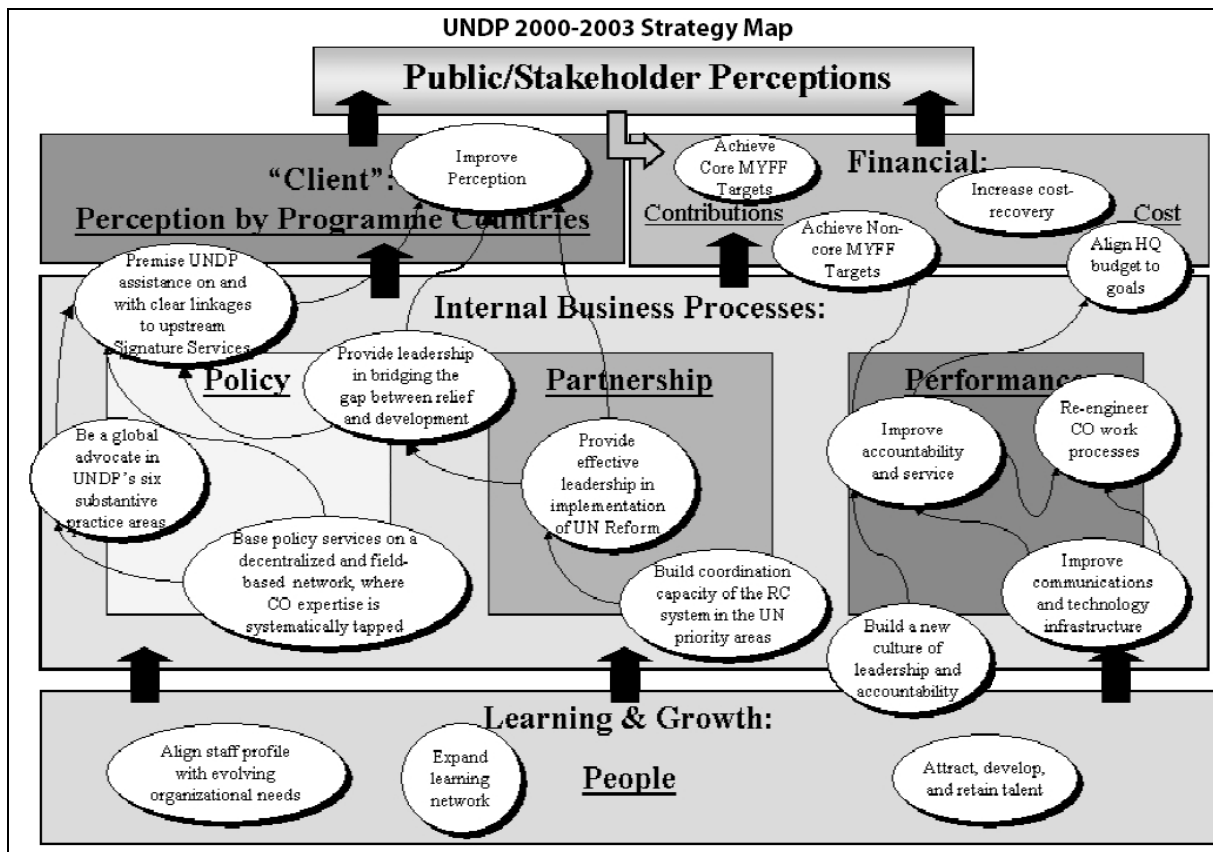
UNDP 2000-2003 Strategy Map

Public/Stakeholder Perceptions

"Client": Perception by Programme Countries

Improve Perception

Financial:

Achieve Core MYFF Targets

Contributions

Increase cost-recovery

Cost

Achieve Non-core MYFF Targets

Align HQ budget to goals

Internal Business Processes:

Premise UNDP assistance on and with clear linkages to upstream Signature Services

Policy

Provide leadership in bridging the gap between relief and development

Partnership

Performance

Re-engineer CO work processes

Improve accountability and service

Be a global advocate in UNDP's six substantive practice areas

Provide effective leadership in implementation of UN Reform

Base policy services on a decentralized and field-based network, where CO expertise is systematically tapped

Build coordination capacity of the RC system in the UN priority areas

Build a new culture of leadership and accountability

Improve communications and technology infrastructure

Learning & Growth:

Align staff profile with evolving organizational needs

Expand learning network

People

Attract, develop, and retain talent